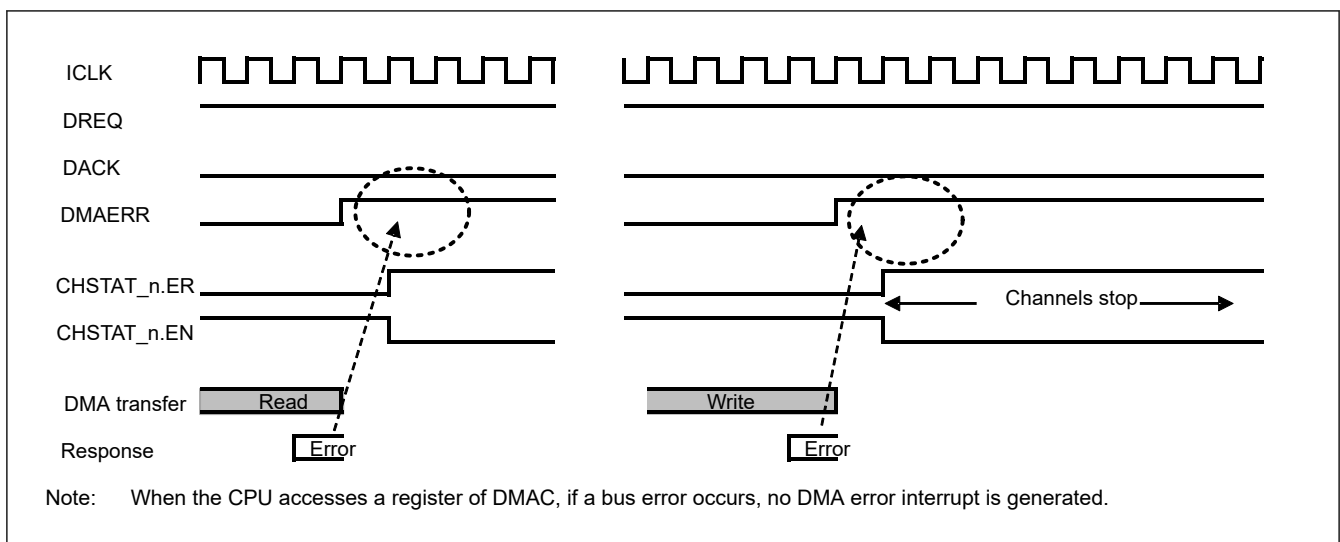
ICLK
DREQ
DACK
DMAERR
CHSTAT_n.ER
CHSTAT_n.EN
DMA transfer
Response

Read
Error

Write
Error

Channels stop

Note: When the CPU accesses a register of DMAC, if a bus error occurs, no DMA error interrupt is generated.